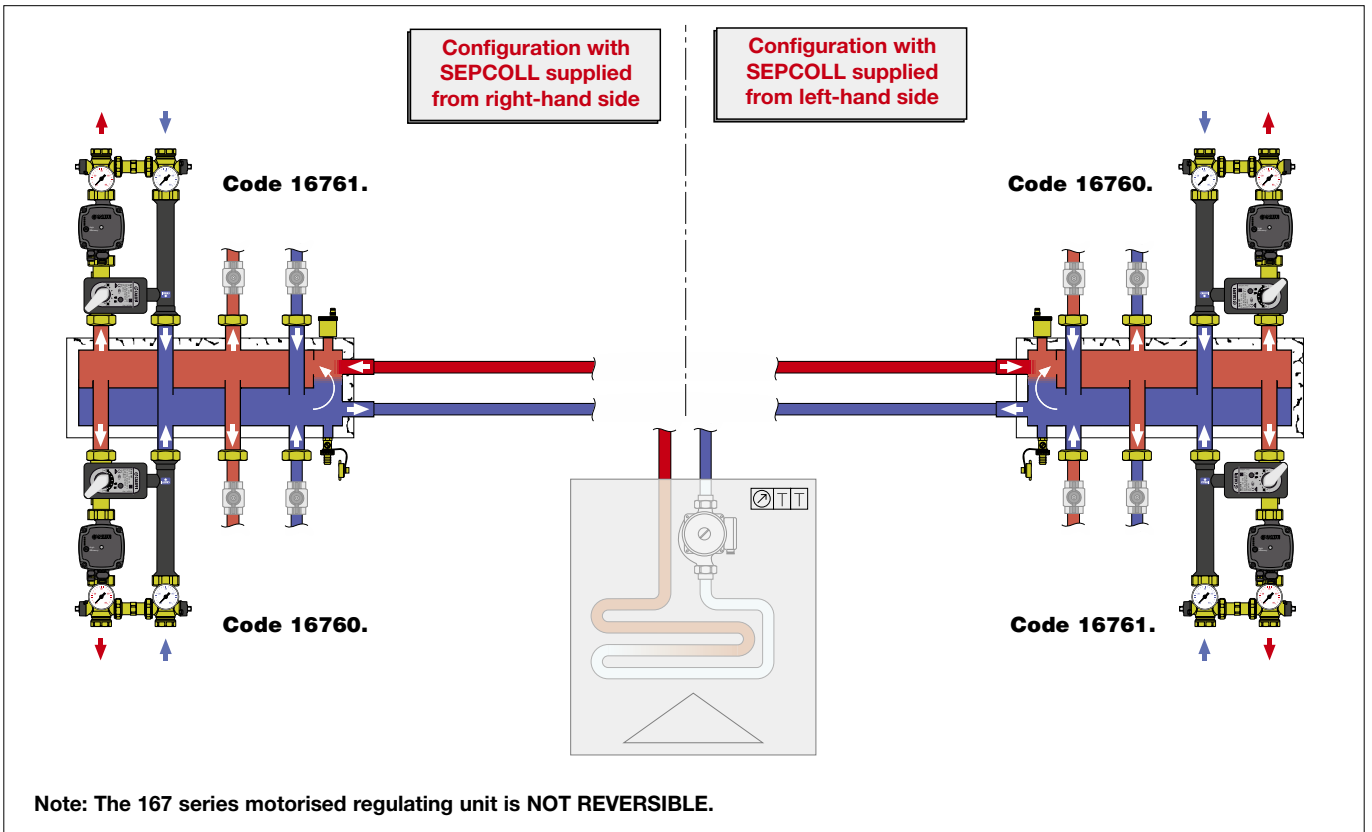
Configuration with SEPCOLL supplied from right-hand side

Configuration with SEPCOLL supplied from left-hand side

Code 16761.

Code 16760.

Code 16760.

Code 16761.

Note: The 167 series motorised regulating unit is NOT REVERSIBLE.